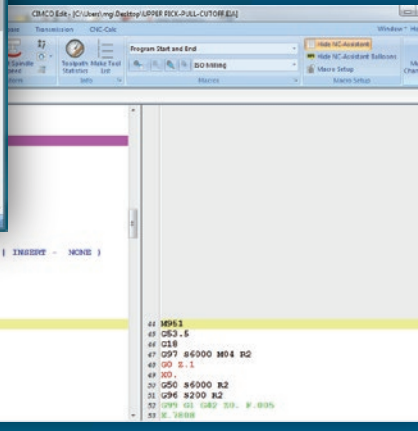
CIMCO Edit - [C:\Users\mg\Desktop\UPPER PICK-PULL-CUTOFF.[IA]]

Transmission CNC-Calc

Window

Spindle Toolpath Make Tool Statistics List

Info

Program Start and End

ISO Milling

Macros

Hide NC-Assistant

Hide NC-Assistant Balloons

Macro Setup

Macro Setup

( INSERT - NONE )

44 M961
45 G53.5
46 G18
47 G97 S6000 M04 R2
48 G0 Z.1
49 X0.
50 G50 S6000 R2
51 G96 S200 R2
52 G99 G1 G42 X0. F.005
53 Z.3000